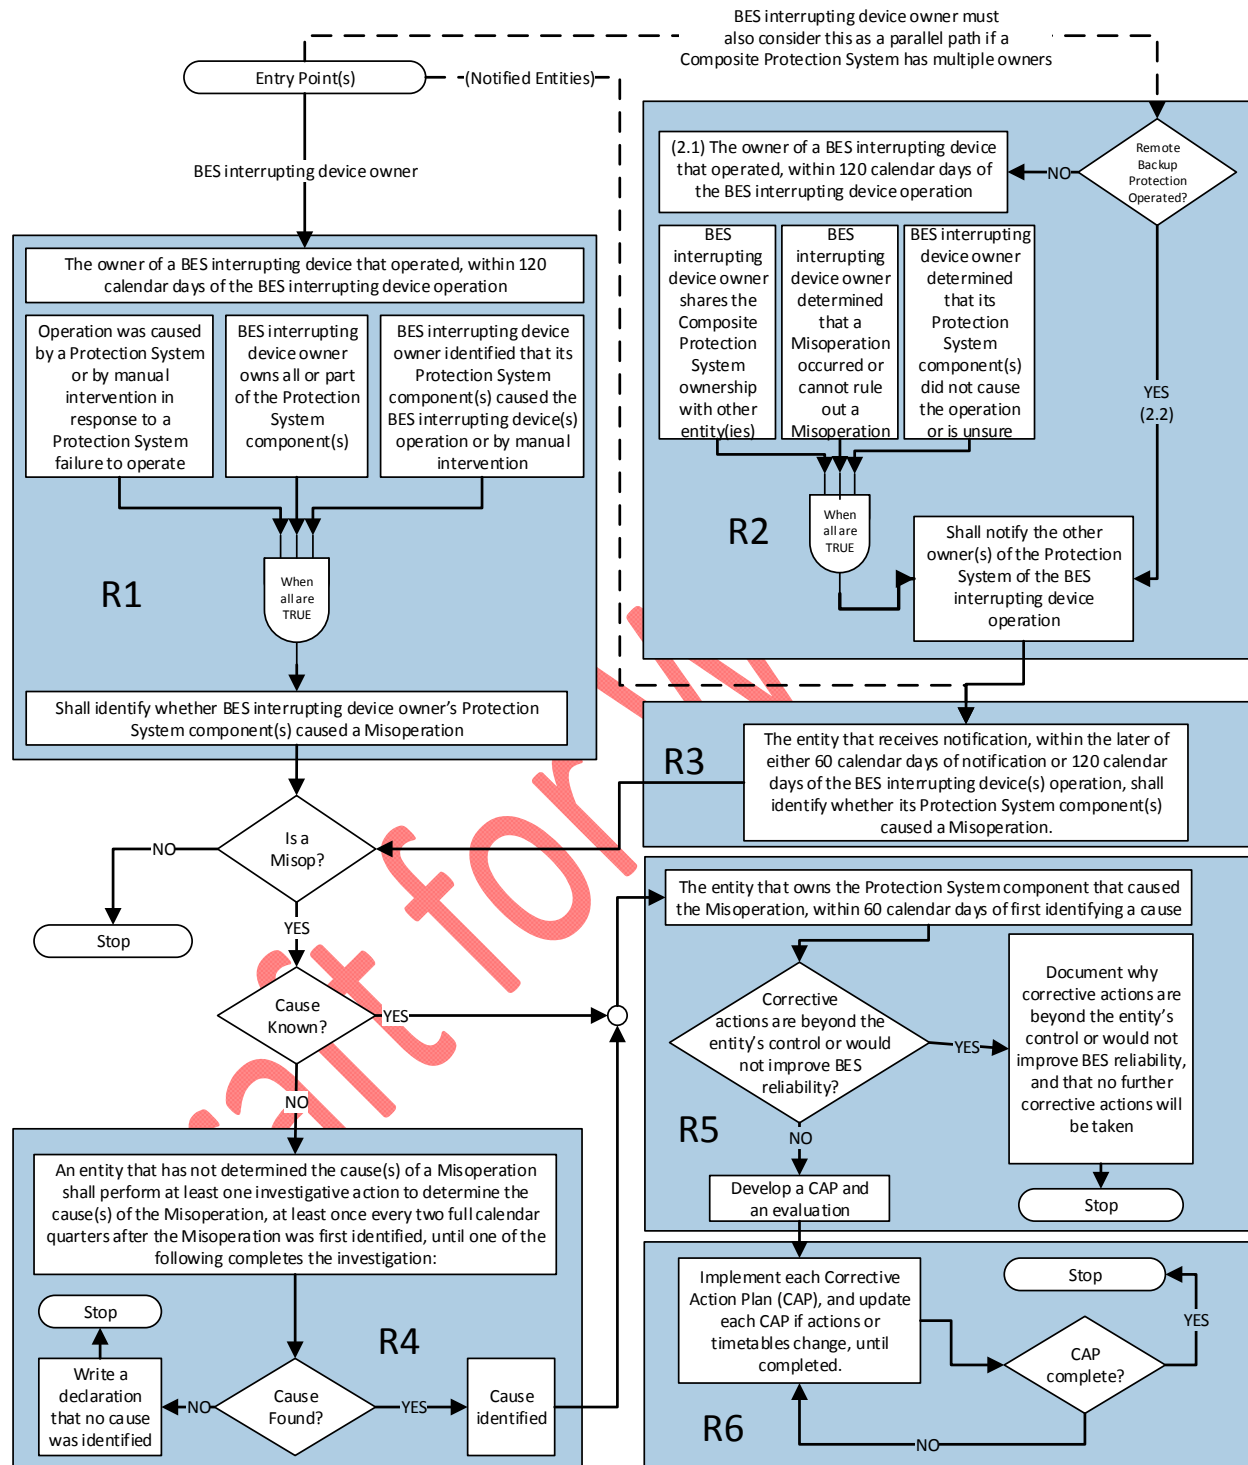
BES interrupting device owner must also consider this as a parallel path if a Composite Protection System has multiple owners

Entry Point(s)

(Notified Entities)

BES interrupting device owner

The owner of a BES interrupting device that operated, within 120 calendar days of the BES interrupting device operation

Operation was caused by a Protection System or by manual intervention in response to a Protection System failure to operate

BES interrupting device owner owns all or part of the Protection System component(s)

BES interrupting device owner identified that its Protection System component(s) caused the BES interrupting device(s) operation or by manual intervention

When all are TRUE

R1

Shall identify whether BES interrupting device owner's Protection System component(s) caused a Misoperation

Remote Backup Protection Operated?

NO

(2.1) The owner of a BES interrupting device that operated, within 120 calendar days of the BES interrupting device operation

BES interrupting device owner shares the Composite Protection System ownership with other entity(ies)

BES interrupting device owner determined that a Misoperation occurred or cannot rule out a Misoperation

BES interrupting device owner determined that its Protection System component(s) did not cause the operation or is unsure

YES (2.2)

When all are TRUE

R2

Shall notify the other owner(s) of the Protection System of the BES interrupting device operation

R3

The entity that receives notification, within the later of either 60 calendar days of notification or 120 calendar days of the BES interrupting device(s) operation, shall identify whether its Protection System component(s) caused a Misoperation.

Is a Misop?

NO

Stop

YES

Cause Known?

YES

NO

The entity that owns the Protection System component that caused the Misoperation, within 60 calendar days of first identifying a cause

Corrective actions are beyond the entity's control or would not improve BES reliability?

YES

Document why corrective actions are beyond the entity's control or would not improve BES reliability, and that no further corrective actions will be taken

R5

NO

Develop a CAP and an evaluation

Stop

An entity that has not determined the cause(s) of a Misoperation shall perform at least one investigative action to determine the cause(s) of the Misoperation, at least once every two full calendar quarters after the Misoperation was first identified, until one of the following completes the investigation:

Stop

R4

Write a declaration that no cause was identified

NO

Cause Found?

YES

Cause identified

Implement each Corrective Action Plan (CAP), and update each CAP if actions or timetables change, until completed.

Stop

YES

CAP complete?

R6

NO